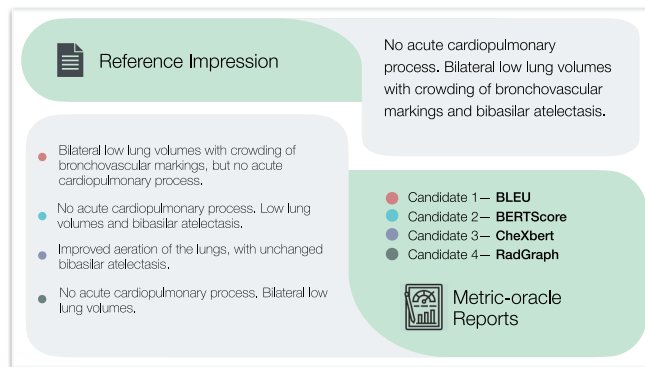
Reference Impression

No acute cardiopulmonary process. Bilateral low lung volumes with crowding of bronchovascular markings and bibasilar atelectasis.

Bilateral low lung volumes with crowding of bronchovascular markings, but no acute cardiopulmonary process.

No acute cardiopulmonary process. Low lung volumes and bibasilar atelectasis.

Improved aeration of the lungs, with unchanged bibasilar atelectasis.

No acute cardiopulmonary process. Bilateral low lung volumes.

Candidate 1— **BLEU**
Candidate 2— **BERTScore**
Candidate 3— **CheXbert**
Candidate 4— **RadGraph**

Metric-oracle Reports